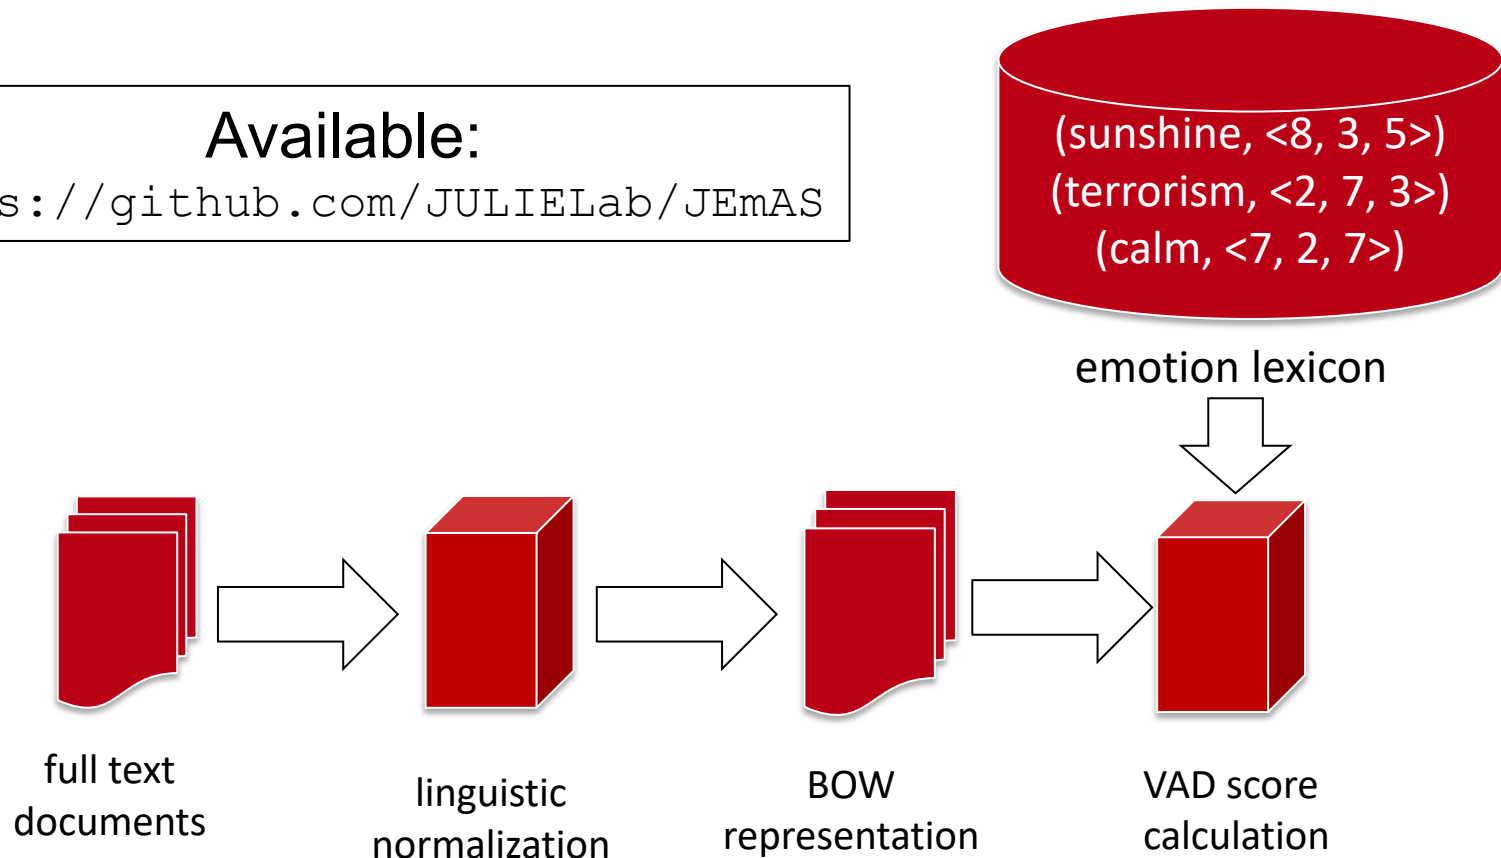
Available:
s://github.com/JULIELab/JEmAS

(sunshine, <8, 3, 5>)
(terrorism, <2, 7, 3>)
(calm, <7, 2, 7>)

emotion lexicon

full text documents

linguistic normalization

BOW representation

VAD score calculation